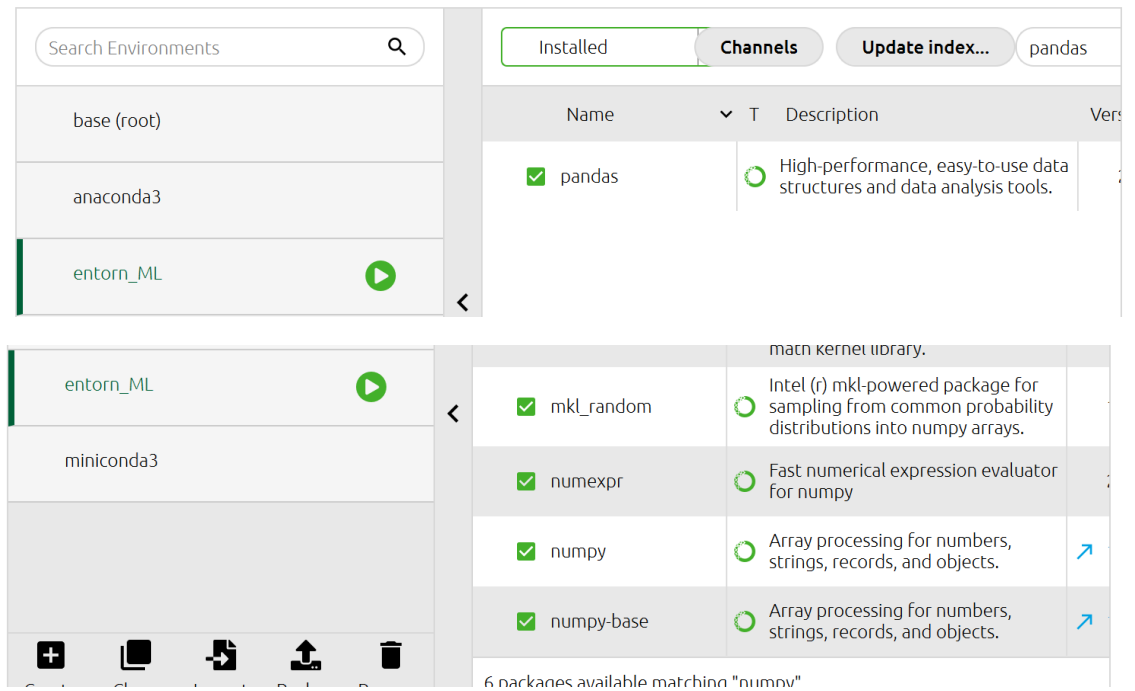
Search Environments

base (root)

anaconda3

entorn_ML

Installed

Channels

Update index...

pandas

| Name | T | Description | Vers |
|---|---|---|---|
| pandas | | High-performance, easy-to-use data structures and data analysis tools. | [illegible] |

entorn_ML

miniconda3

math kernel library.

| Name | Description |
|---|---|
| mkl_random | Intel (r) mkl-powered package for sampling from common probability distributions into numpy arrays. |
| numexpr | Fast numerical expression evaluator for numpy |
| numpy | Array processing for numbers, strings, records, and objects. |
| numpy-base | Array processing for numbers, strings, records, and objects. |

6 packages available matching "numpy"

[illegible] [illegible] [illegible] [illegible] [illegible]